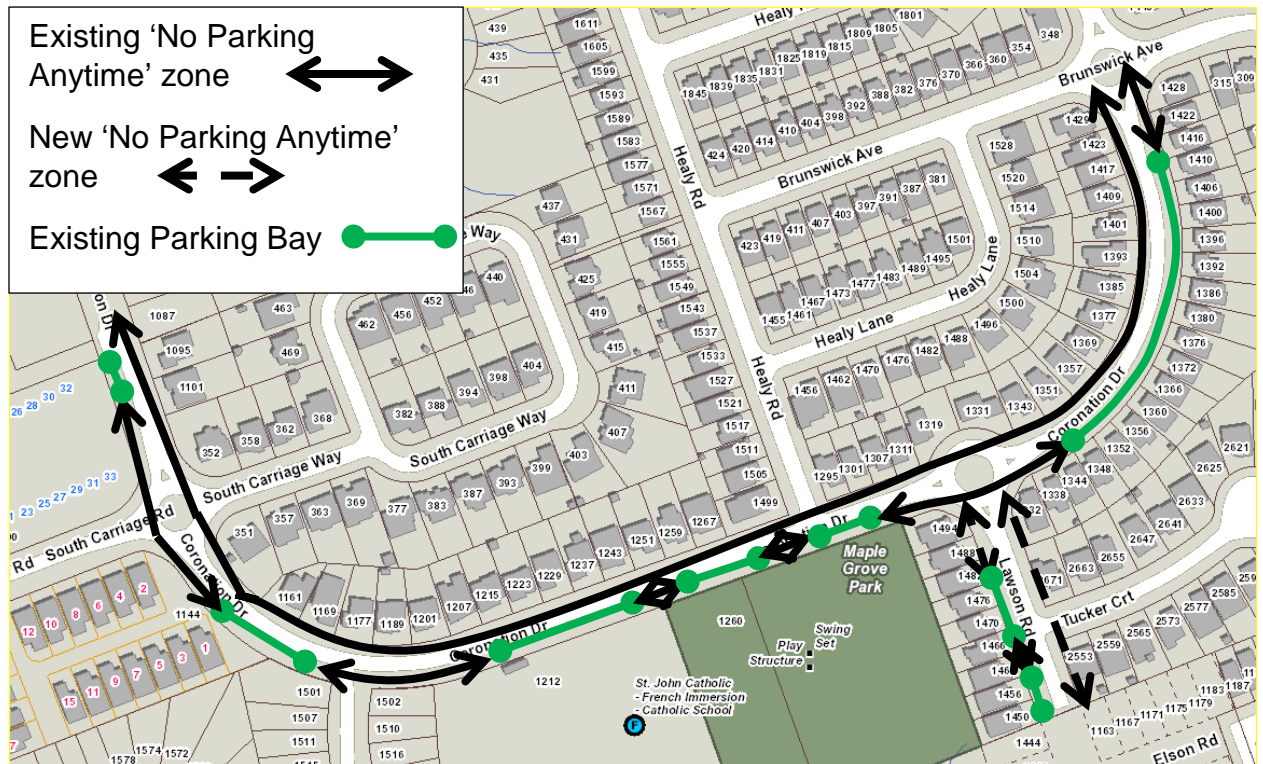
Existing 'No Parking Anytime' zone

New 'No Parking Anytime' zone

Existing Parking Bay

Healy Rd
Healy Rd
Healy Rd
Brunswick Ave
Brunswick Ave
Healy Lane
Healy Lane
South Carriage Way
South Carriage Way
South Carriage Rd
Coronation Dr
Coronation Dr
Coronation Dr
Coronation Dr
Lawson Rd
Tucker Crt
Elson Rd
Maple Grove Park
Play Structure
Swing Set
St. John Catholic - French Immersion - Catholic School
Way
on Dr
Rd

1611 439 1605 435 1599 431 1593 1589 1583 1577 1571 1567 1561 1555 1549 1543 1537 1533 1527 1521 1517 1511 1505 1499
1801 1809 1805 1825 1819 1815 1845 1839 1835 1831 392 388 382 376 370 366 360 354 348 424 420 414 410 404 398
1429 1428 1422 1416 1410 1406 1400 1396 1392 1386 1380 1376 1372 1366 1360 1356 1352 1348 1344 1338 315 309
1528 1520 1514 1510 1504 1500 1496 1423 1417 1409 1401 1393 1385 1377 1369 1357 1351 1343 1331
387 381 397 391 403 407 411 419 423 1501 1495 1489 1483 1477 1473 1467 1461 1455
1488 1482 1476 1470 1462 1456 1319 1311 1307 1301 1295
437 431 425 419 415 411 407 403 399 393 387 383 377 369 363 357 351
440 446 452 456 462 463 469 394 398 404 382 388 368 362 358 352
1087 1095 1101 1144 1161 1169 1177 1189 1201 1207 1215 1223 1229 1237 1243 1251 1259 1267
1494 1488 1482 1476 1470 1466 1462 1456 1450 1444
2621 2625 2633 2641 2647 2655 2663 2671 2577 2585 2573 2565 2559 2553 1183 1187 1179 1175 1171 1167 1163 2592 259
1260 1212 1501 1502 1507 1510 1511 1516 1574 1572 1578
2 4 6 8 10 12 1 3 5 7 9 11 15
26 28 30 32 23 25 27 29 31 33